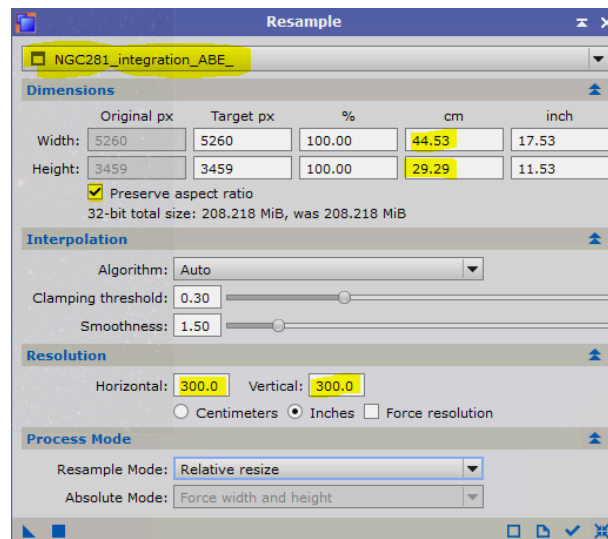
Resample

NGC281_integration_ABE_

Dimensions

| | Original px | Target px | % | cm | inch |
|---|---|---|---|---|---|
| Width: | 5260 | 5260 | 100.00 | 44.53 | 17.53 |
| Height: | 3459 | 3459 | 100.00 | 29.29 | 11.53 |

Preserve aspect ratio

32-bit total size: 208.218 MiB, was 208.218 MiB

Interpolation

Algorithm: Auto

Clamping threshold: 0.30

Smoothness: 1.50

Resolution

Horizontal: 300.0 Vertical: 300.0

Centimeters Inches Force resolution

Process Mode

Resample Mode: Relative resize

Absolute Mode: Force width and height